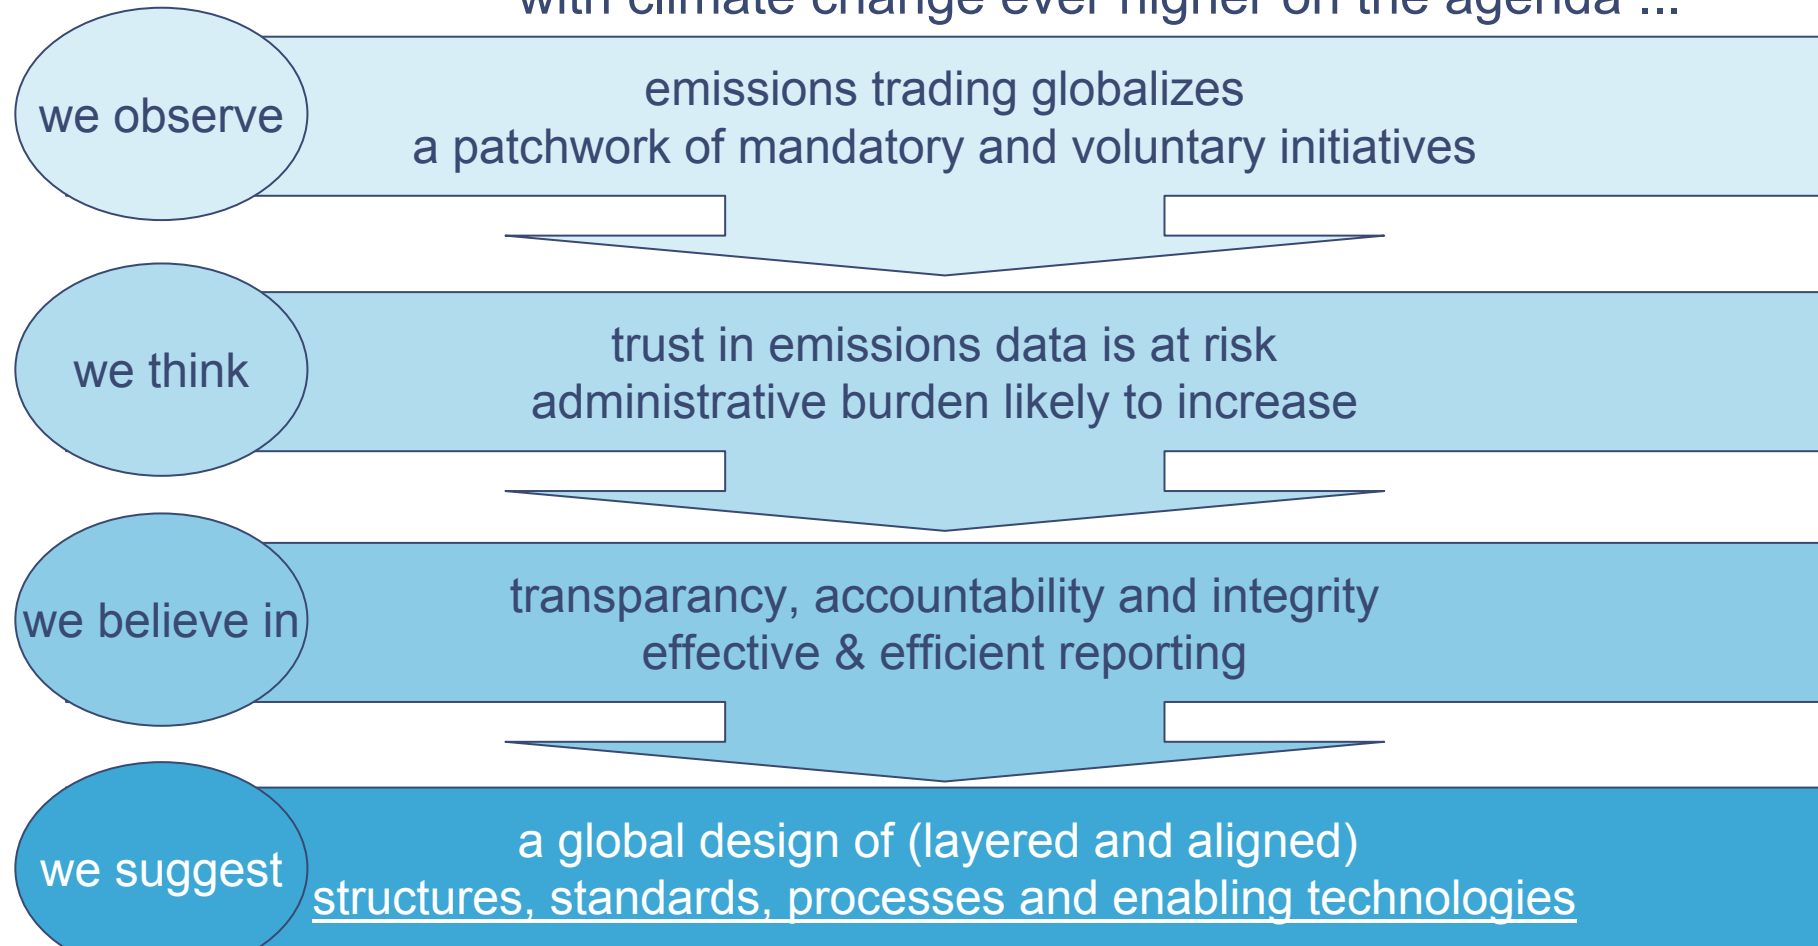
with climate change ever higher on the agenda ...

we observe

emissions trading globalizes
a patchwork of mandatory and voluntary initiatives

we think

trust in emissions data is at risk
administrative burden likely to increase

we believe in

transparancy, accountability and integrity
effective & efficient reporting

we suggest

a global design of (layered and aligned)
structures, standards, processes and enabling technologies